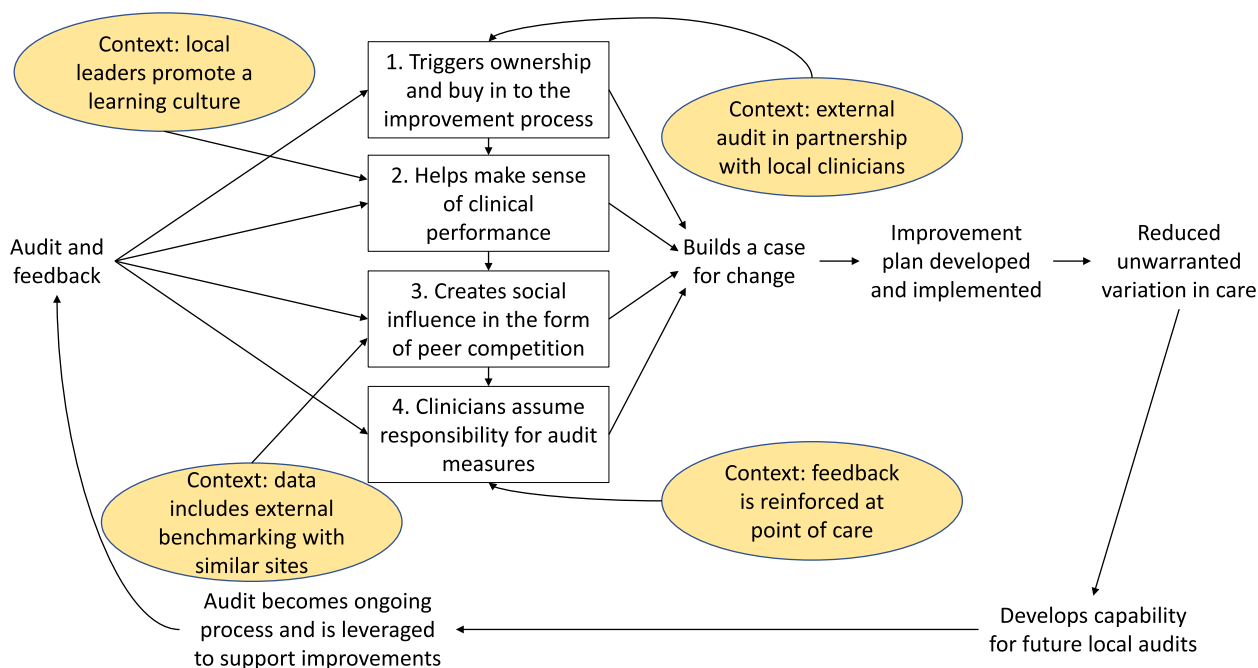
Context: local leaders promote a learning culture

1. Triggers ownership and buy in to the improvement process

Context: external audit in partnership with local clinicians

2. Helps make sense of clinical performance

Audit and feedback

Builds a case for change

Improvement plan developed and implemented

Reduced unwarranted variation in care

3. Creates social influence in the form of peer competition

4. Clinicians assume responsibility for audit measures

Context: data includes external benchmarking with similar sites

Context: feedback is reinforced at point of care

Audit becomes ongoing process and is leveraged to support improvements

Develops capability for future local audits